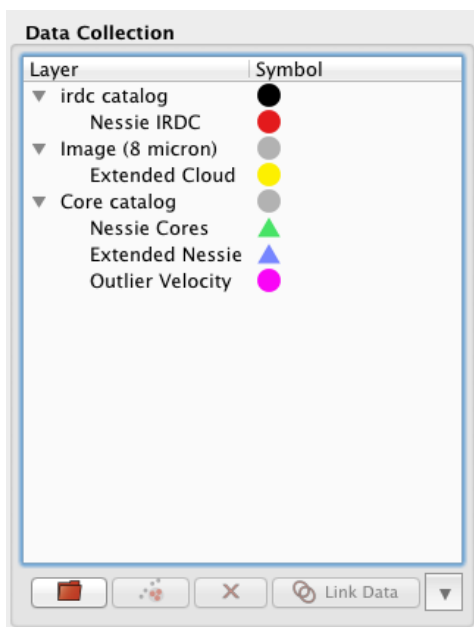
Data Collection

| Layer | Symbol |
|---|---|
| ▼ irdc catalog | ● |
| Nessie IRDC | ● |
| ▼ Image (8 micron) | ● |
| Extended Cloud | ● |
| ▼ Core catalog | ● |
| Nessie Cores | ▲ |
| Extended Nessie | ▲ |
| Outlier Velocity | ● |

× Link Data ▼